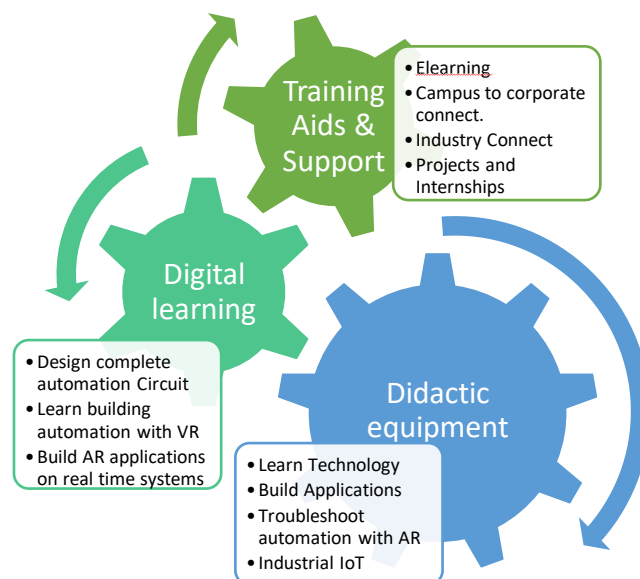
Training Aids & Support

- Elearning
- Campus to corporate connect.
- Industry Connect
- Projects and Internships

Digital learning

- Design complete automation Circuit
- Learn building automation with VR
- Build AR applications on real time systems

Didactic equipment

- Learn Technology
- Build Applications
- Troubleshoot automation with AR
- Industrial IoT